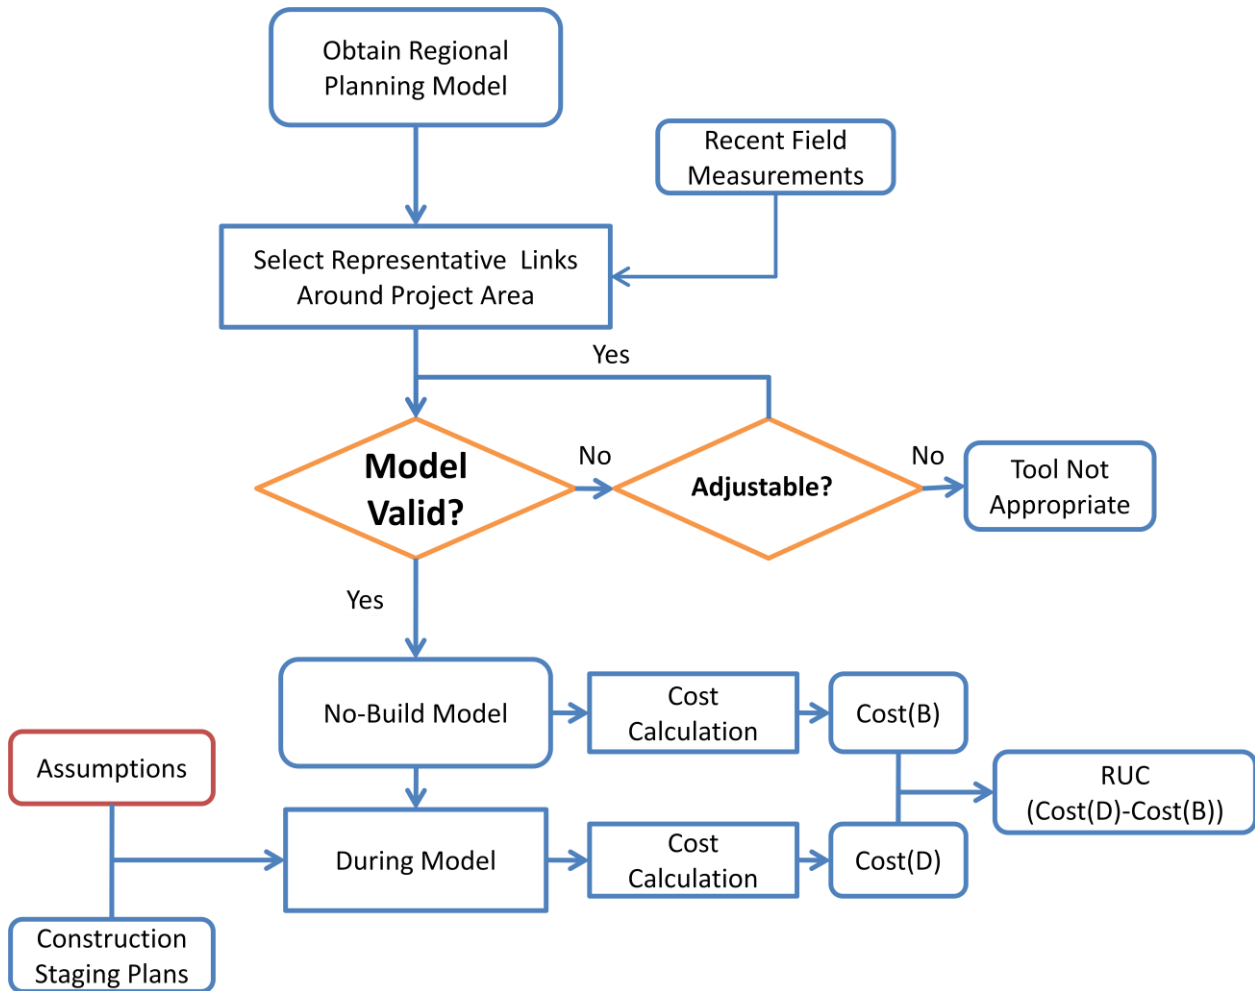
Obtain Regional Planning Model

Recent Field Measurements

Select Representative Links Around Project Area

Yes

Model Valid?

No

Adjustable?

No

Tool Not Appropriate

Yes

No-Build Model

Cost Calculation

Cost(B)

Assumptions

RUC (Cost(D)-Cost(B))

During Model

Cost Calculation

Cost(D)

Construction Staging Plans